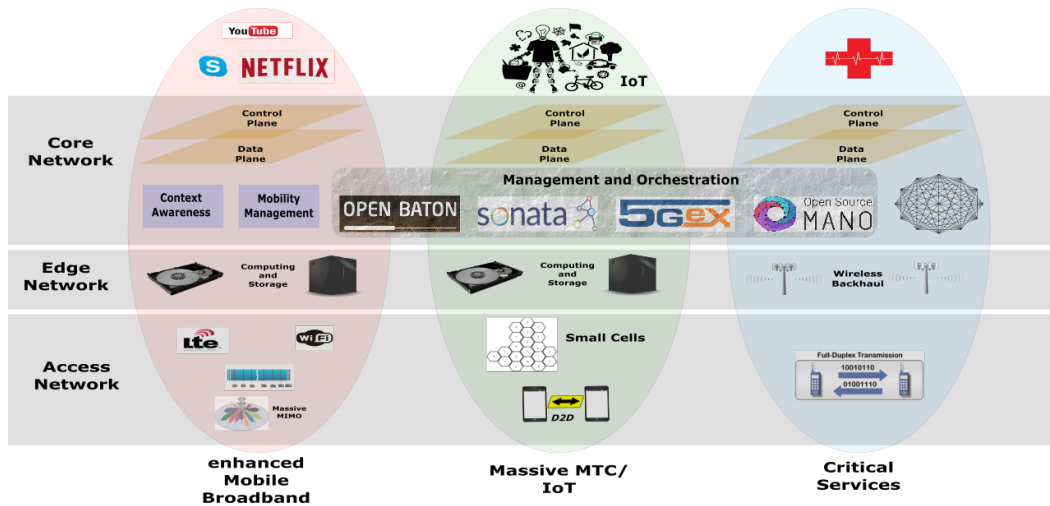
YouTube

NETFLIX

IoT

Core Network

Control Plane

Data Plane

Control Plane

Data Plane

Control Plane

Data Plane

Management and Orchestration

Context Awareness

Mobility Management

OPEN BATON

sonata

5Gex

Open Source MANO

Edge Network

Computing and Storage

Computing and Storage

Wireless Backhaul

Access Network

Lte

WiFi

Massive MIMO

Small Cells

D2D

Full-Duplex Transmission

10010110

01001110

enhanced Mobile Broadband

Massive MTC/ IoT

Critical Services